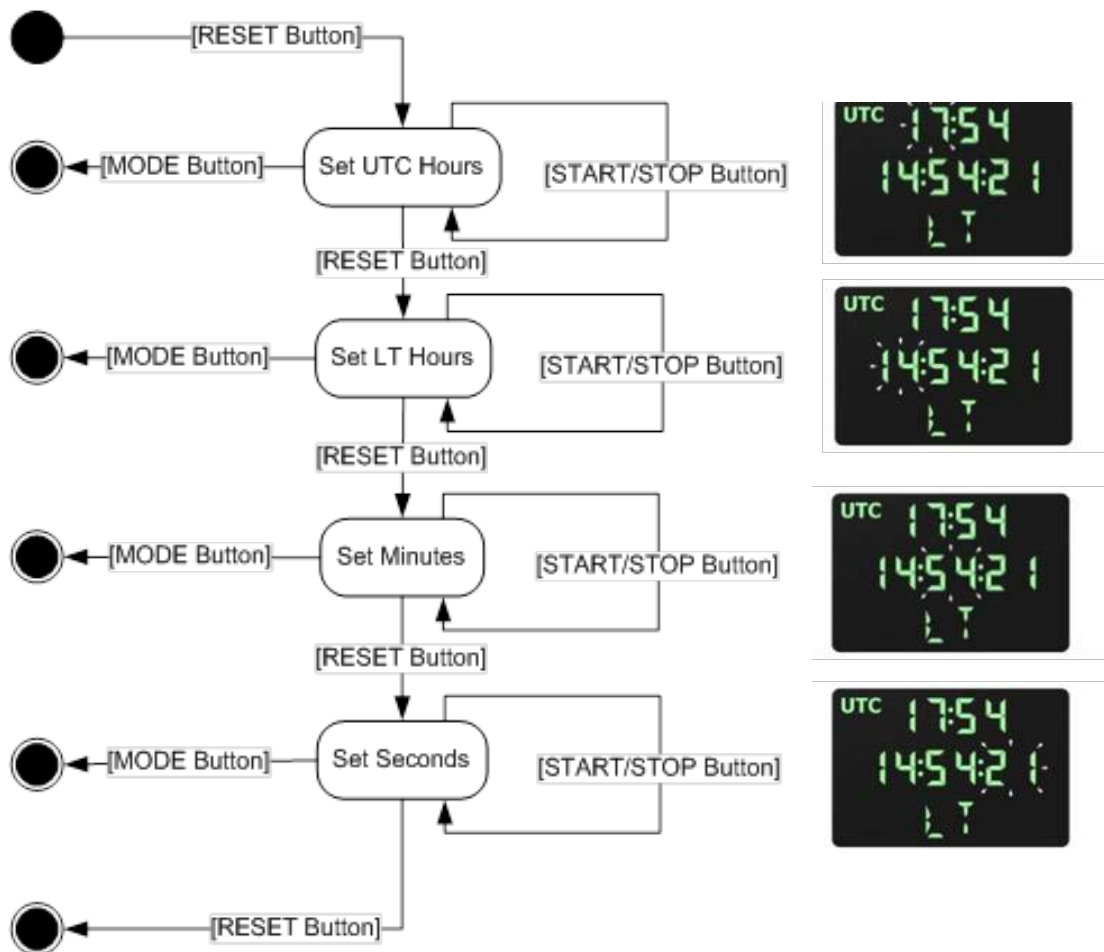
[RESET Button]

[MODE Button]
Set UTC Hours
[START/STOP Button]

UTC 17:54
14:54:21
LT

[RESET Button]

[MODE Button]
Set LT Hours
[START/STOP Button]

UTC 17:54
14:54:21
LT

[RESET Button]

[MODE Button]
Set Minutes
[START/STOP Button]

UTC 17:54
14:54:21
LT

[RESET Button]

[MODE Button]
Set Seconds
[START/STOP Button]

UTC 17:54
14:54:21
LT

[RESET Button]